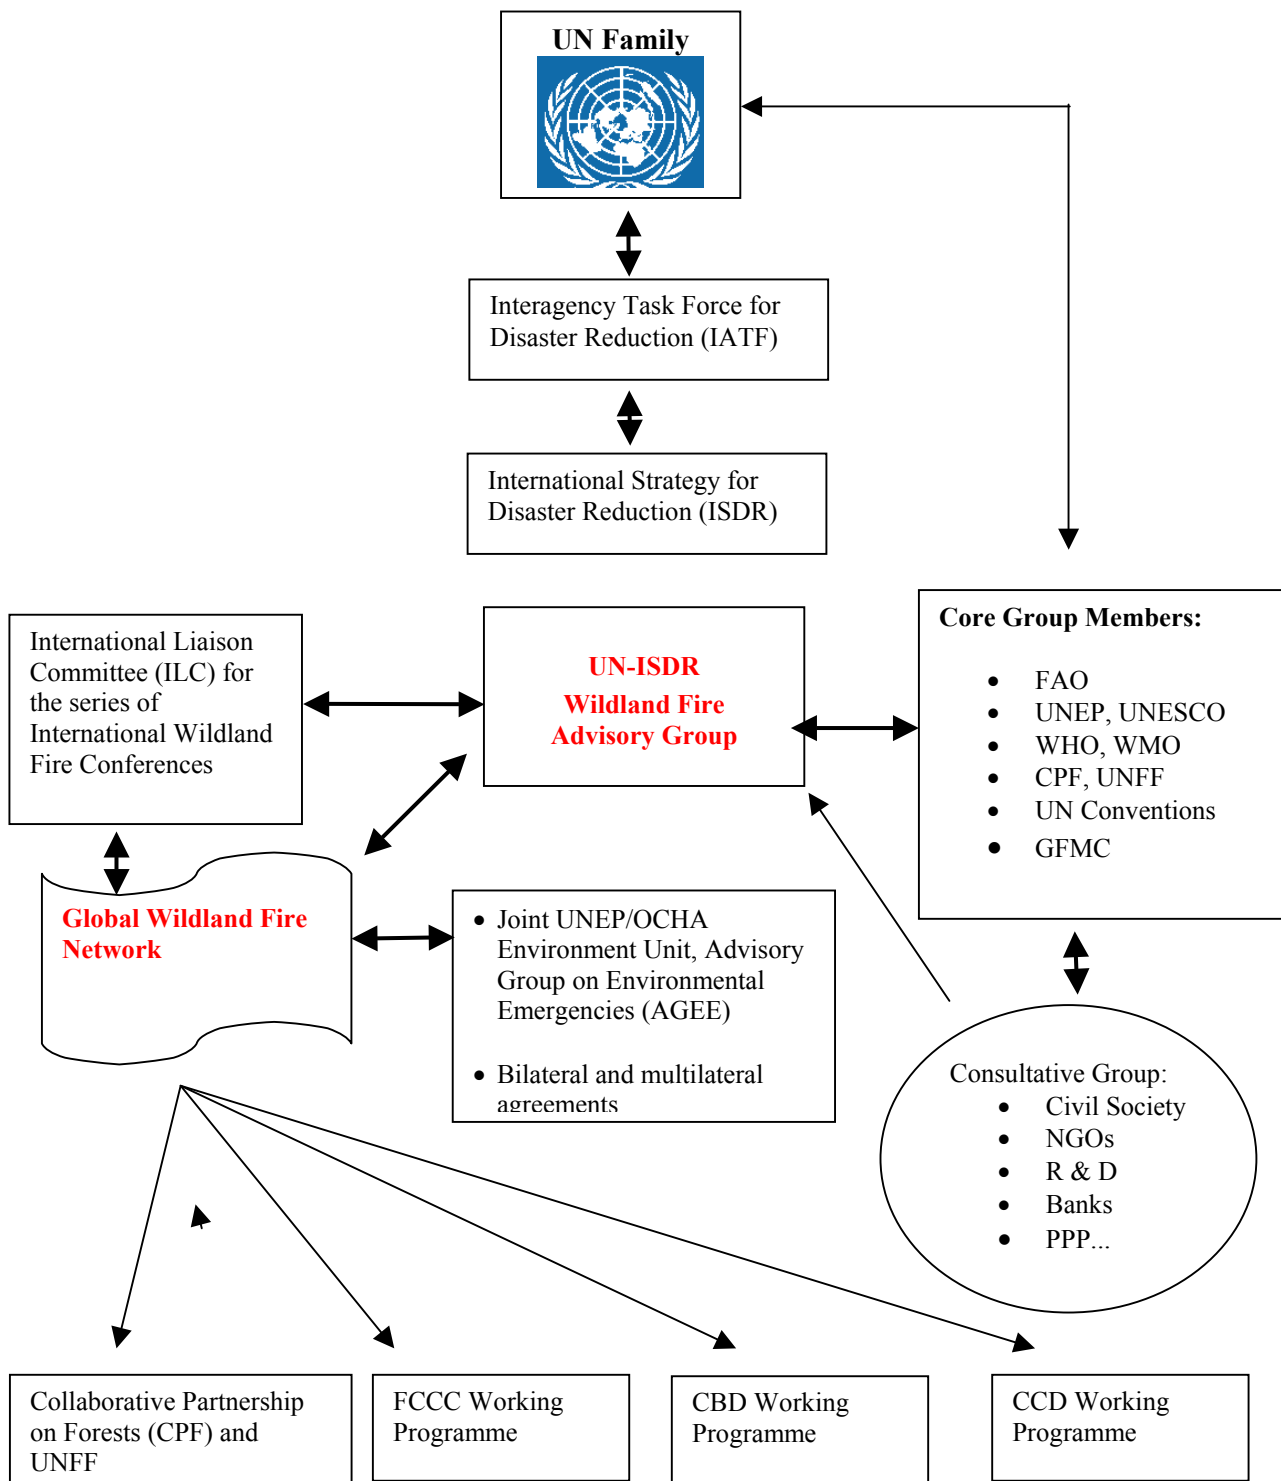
UN Family

Interagency Task Force for Disaster Reduction (IATF)

International Strategy for Disaster Reduction (ISDR)

International Liaison Committee (ILC) for the series of International Wildland Fire Conferences

UN-ISDR
Wildland Fire Advisory Group

Core Group Members:

- FAO
- UNEP, UNESCO
- WHO, WMO
- CPF, UNFF
- UN Conventions
- GFMC

Global Wildland Fire Network

- Joint UNEP/OCHA Environment Unit, Advisory Group on Environmental Emergencies (AGEE)
- Bilateral and multilateral agreements

Consultative Group:
- Civil Society
- NGOs
- R & D
- Banks
- PPP...

Collaborative Partnership on Forests (CPF) and UNFF

FCCC Working Programme

CBD Working Programme

CCD Working Programme